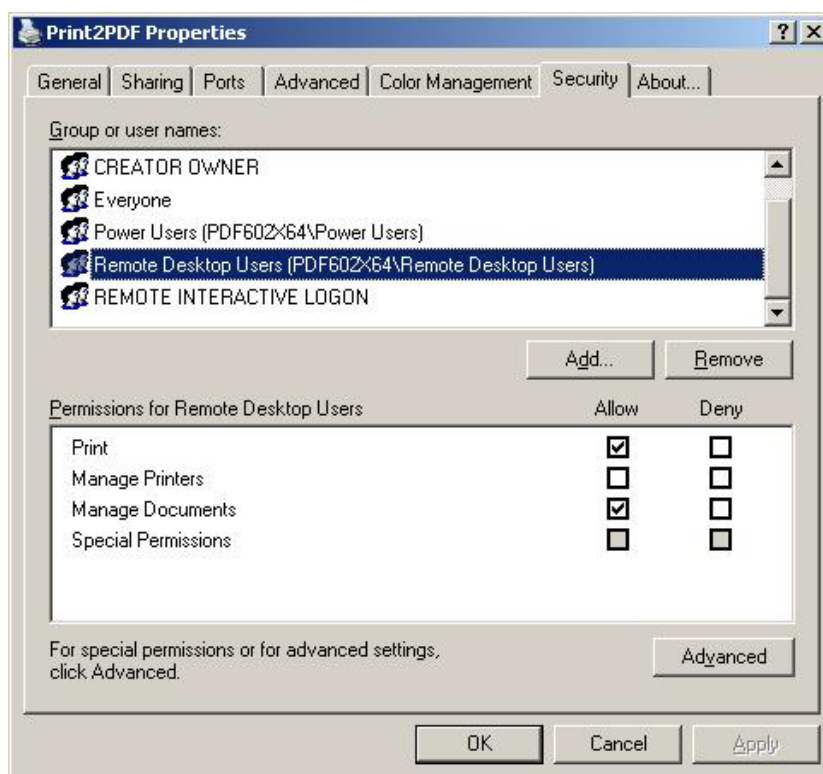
Print2PDF Properties

? X

General | Sharing | Ports | Advanced | Color Management | Security | About...

Group or user names:

CREATOR OWNER
Everyone
Power Users (PDF602X64\Power Users)
Remote Desktop Users (PDF602X64\Remote Desktop Users)
REMOTE INTERACTIVE LOGON

Add... Remove

| Permissions for Remote Desktop Users | Allow | Deny |
|---|---|---|
| Print | ☑ | ☐ |
| Manage Printers | ☐ | ☐ |
| Manage Documents | ☑ | ☐ |
| Special Permissions | ☐ | ☐ |

For special permissions or for advanced settings, click Advanced.

Advanced

OK Cancel Apply